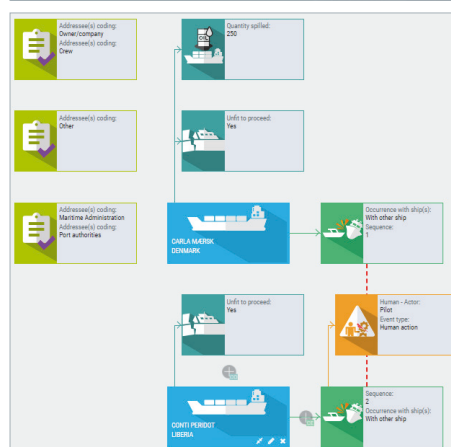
Addressee(s) coding:
Owner/company
Addressee(s) coding:
Crew

Quantity spilled:
250

Unfit to proceed:
Yes

Addressee(s) coding:
Other

Addressee(s) coding:
Maritime Administration
Addressee(s) coding:
Port authorities

CARLA MÆRSK
DENMARK

Occurrence with ship(s):
With other ship
Sequence:
1

Unfit to proceed:
Yes

Human - Actor:
Pilot
Event type:
Human action

CONTI PERIDOT
LIBERIA

Sequence:
2
Occurrence with ship(s):
With other ship